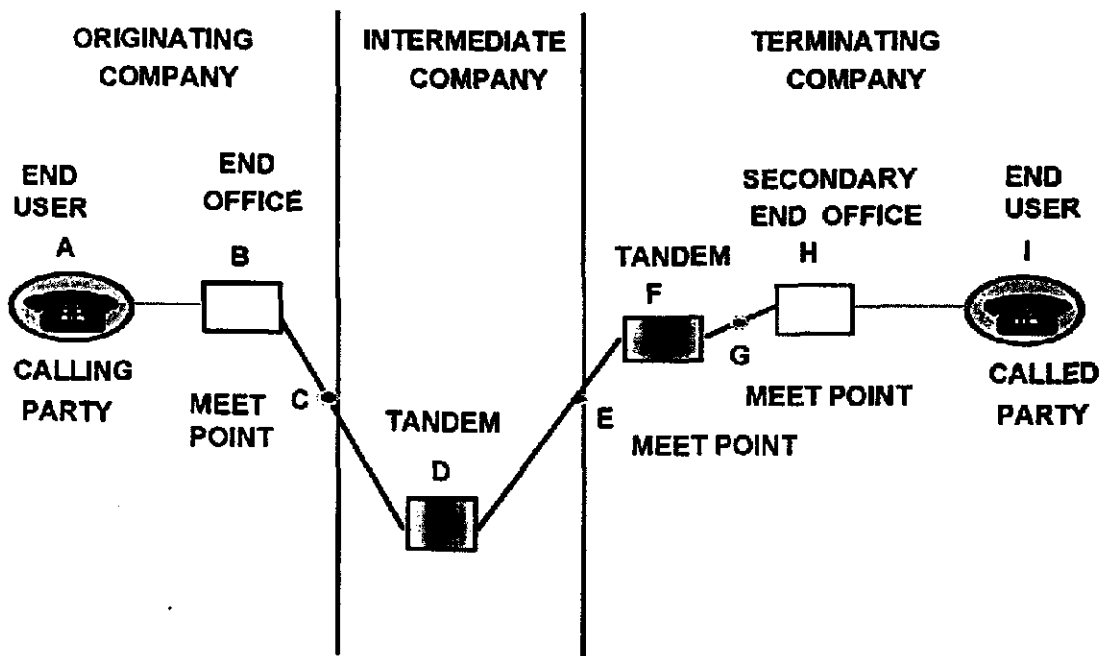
ORIGINATING COMPANY

INTERMEDIATE COMPANY

TERMINATING COMPANY

END USER

A

END OFFICE

B

CALLING PARTY

MEET POINT

C

TANDEM

D

E

MEET POINT

TANDEM

F

G

SECONDARY END OFFICE

H

MEET POINT

END USER

I

CALLED PARTY